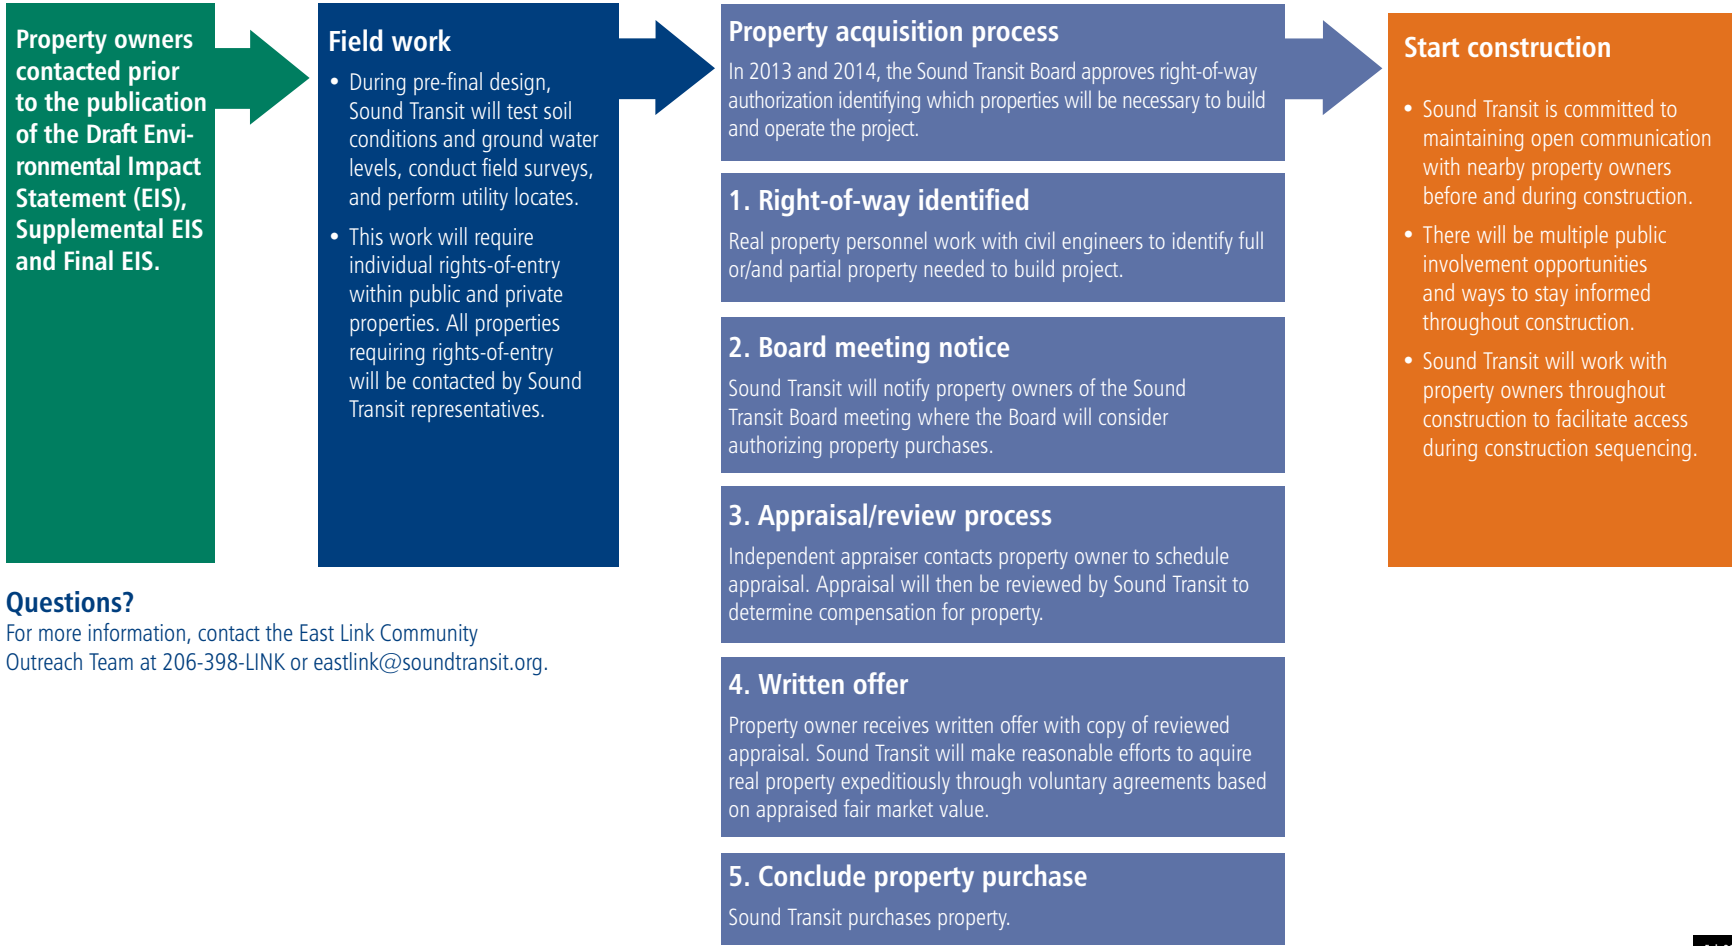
Property owners contacted prior to the publication of the Draft Environmental Impact Statement (EIS), Supplemental EIS and Final EIS.

Field work

• During pre-final design, Sound Transit will test soil conditions and ground water levels, conduct field surveys, and perform utility locates.

• This work will require individual rights-of-entry within public and private properties. All properties requiring rights-of-entry will be contacted by Sound Transit representatives.

Property acquisition process

In 2013 and 2014, the Sound Transit Board approves right-of-way authorization identifying which properties will be necessary to build and operate the project.

1. Right-of-way identified

Real property personnel work with civil engineers to identify full or/and partial property needed to build project.

2. Board meeting notice

Sound Transit will notify property owners of the Sound Transit Board meeting where the Board will consider authorizing property purchases.

3. Appraisal/review process

Independent appraiser contacts property owner to schedule appraisal. Appraisal will then be reviewed by Sound Transit to determine compensation for property.

4. Written offer

Property owner receives written offer with copy of reviewed appraisal. Sound Transit will make reasonable efforts to aquire real property expeditiously through voluntary agreements based on appraised fair market value.

5. Conclude property purchase

Sound Transit purchases property.

Start construction

• Sound Transit is committed to maintaining open communication with nearby property owners before and during construction.

• There will be multiple public involvement opportunities and ways to stay informed throughout construction.

• Sound Transit will work with property owners throughout construction to facilitate access during construction sequencing.

Questions?

For more information, contact the East Link Community Outreach Team at 206-398-LINK or eastlink@soundtransit.org.